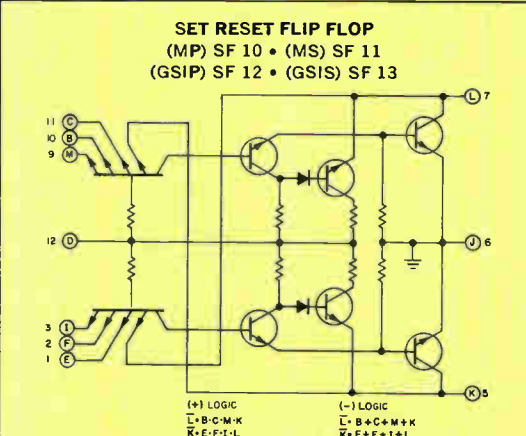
SET RESET FLIP FLOP
(MP) SF 10 • (MS) SF 11
(GSIP) SF 12 • (GSIS) SF 13

11 C
10 B
9 M
12 D
3 I
2 F
1 E
L 7
J 6
K 5

(+) LOGIC
$\overline{L}$ = B·C·M·K
$\overline{K}$ = E·F·I·L

(−) LOGIC
$\overline{L}$ = B+C+M+K
$\overline{K}$ = E+F+I+L